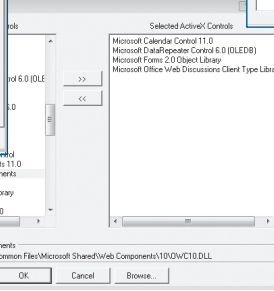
ontrols

ol 6.0 (OLEDB

ntrol
s 11.0
ponents

brary

0

>>

<<

Selected ActiveX Controls

Microsoft Calendar Control 11.0
Microsoft DataRepeater Control 6.0 (OLEDB)
Microsoft Forms 2.0 Object Library
Microsoft Office Web Discussions Client Type Libra

ments
ommon Files\Microsoft Shared\Web Components\10\OWC10.DLL

OK

Cancel

Browse...